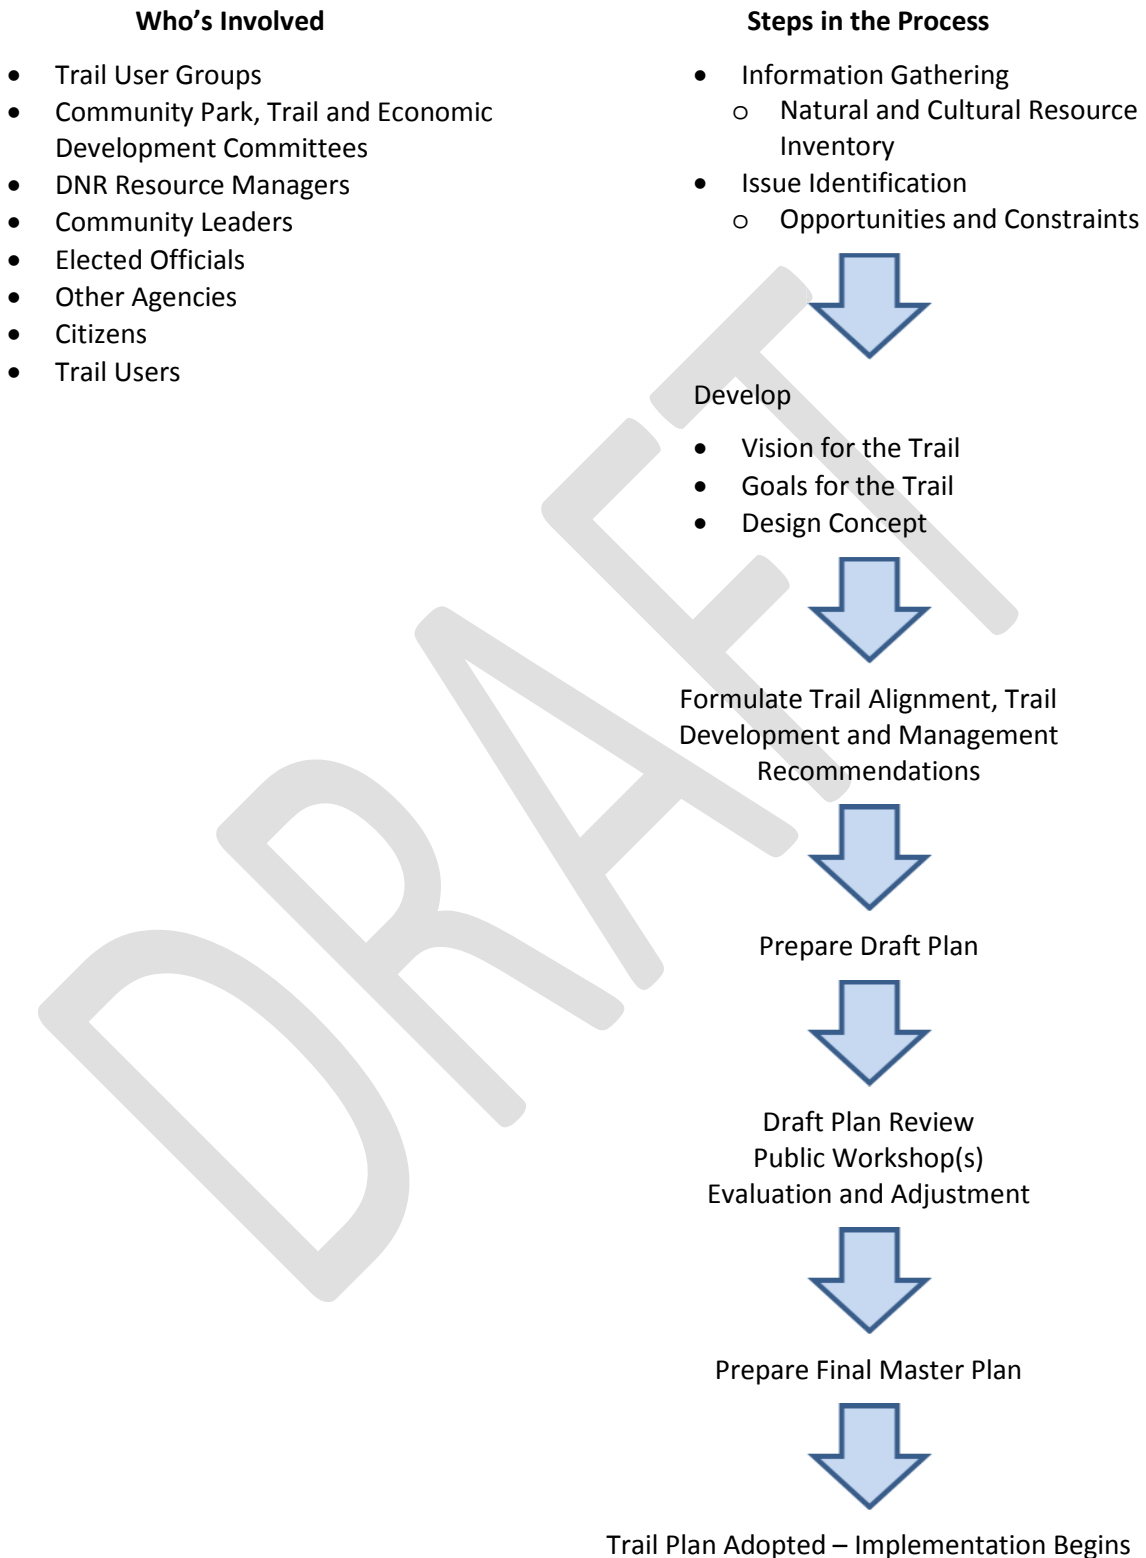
**Who's Involved**

- Trail User Groups
- Community Park, Trail and Economic Development Committees
- DNR Resource Managers
- Community Leaders
- Elected Officials
- Other Agencies
- Citizens
- Trail Users

**Steps in the Process**

- Information Gathering
  - Natural and Cultural Resource Inventory
- Issue Identification
  - Opportunities and Constraints

Develop

- Vision for the Trail
- Goals for the Trail
- Design Concept

Formulate Trail Alignment, Trail Development and Management Recommendations

Prepare Draft Plan

Draft Plan Review
Public Workshop(s)
Evaluation and Adjustment

Prepare Final Master Plan

Trail Plan Adopted – Implementation Begins

DRAFT